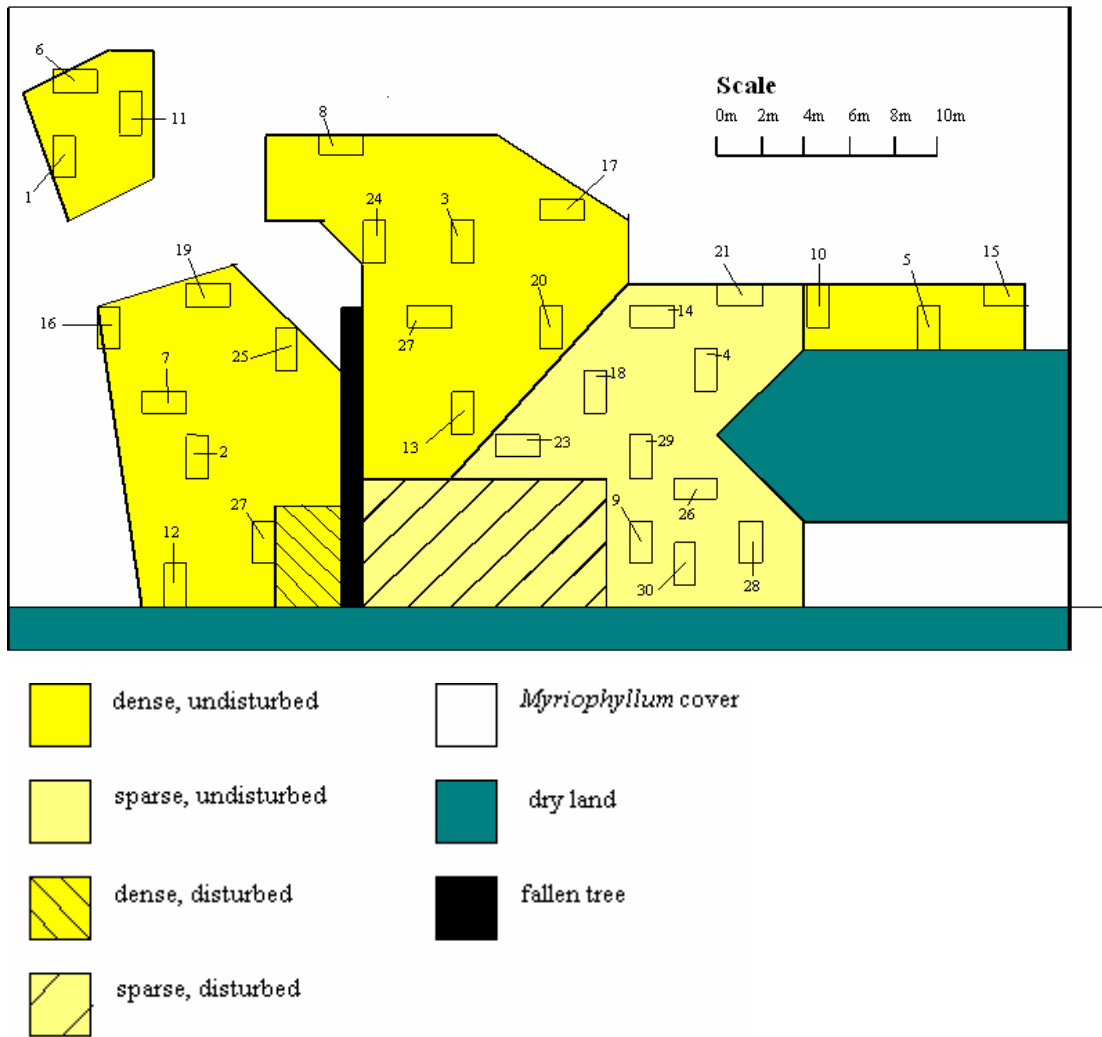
Scale
0m 2m 4m 6m 8m 10m

6
11
1
8
17
24
3
19
21
10
5
15
16
20
14
27
25
7
18
4
2
13
23
29
27
9
26
12
30
28

dense, undisturbed
sparse, undisturbed
dense, disturbed
sparse, disturbed
*Myriophyllum* cover
dry land
fallen tree